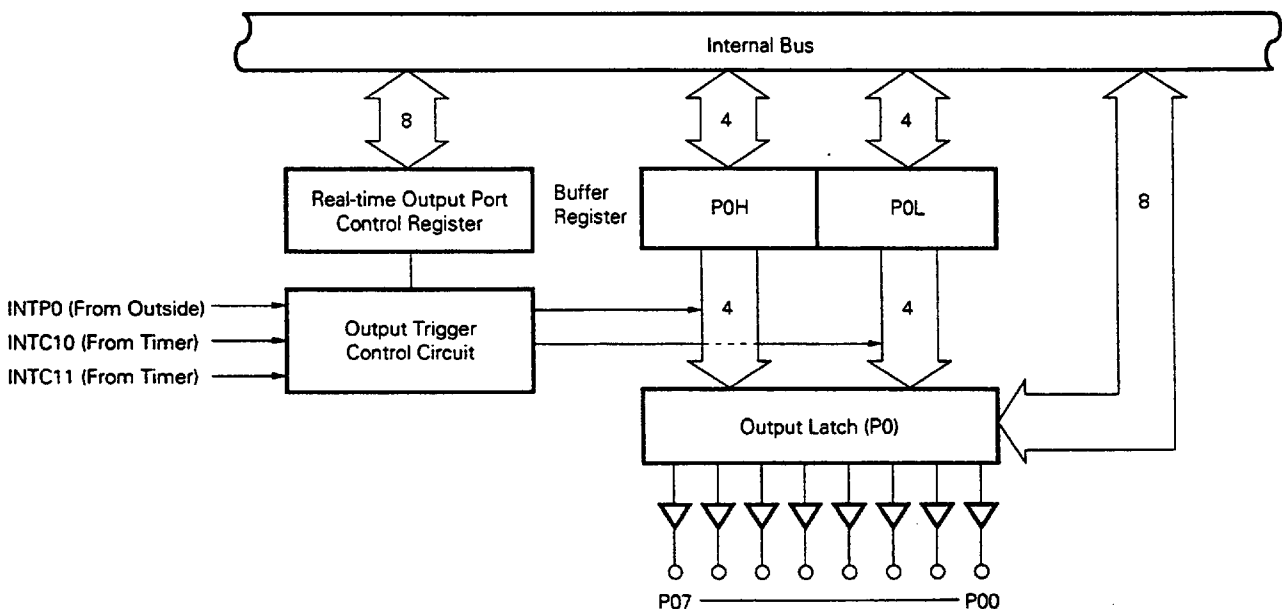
Internal Bus

8

4

4

8

Real-time Output Port Control Register

Buffer Register

P0H

P0L

INTP0 (From Outside)

INTC10 (From Timer)

INTC11 (From Timer)

Output Trigger Control Circuit

4

4

Output Latch (P0)

P07

P00